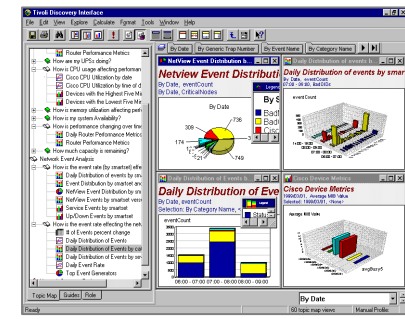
Tivoli Discovery Interface

File Edit View Explore Calculate Format Tools Window Help

By Date | By Generic Trap Number | By Event Name | By Category Name

Router Performance Metrics
How are my UPSs doing?
How is CPU usage affecting performance
Cisco CPU Utilization by Date
Cisco CPU Utilization by Interval
Devices with the Highest Five Mi
Devices with the Lowest Five Mi
How is memory utilization affecting perf
How is my system Availability?
How is performance changing over time
Daily Router Performance Metric
Router Performance Metrics
How much capacity is remaining?
Network Event Analysis
How is the event rate (by smartset) affe
Daily Distribution of events by sm
Event Distribution by smartset an
NetView Event Distribution by Da
NetView Events by smartset
Service Events by smartset
Up/Down Events by smartset
How is the event rate affecting the netw
% of Events percent change
Daily Distribution of Events
Daily Distribution of Events by ca
Event Distribution by Date
Daily Event Rate
Top Event Generators

Topic Map | Guides | Role

Netview Event Distributi
By Date, eventCount
By Date, CriticalNodes

By Date
736
174
32
749
Legend
Badi
Badi
Sta

Daily Distribution of events by smar
By Date, eventCount
07:00 - 06:00, 19/06/2001

Daily Distribution of Events by
Daily Distribution of Eve
By Date, eventCount
Selection: By Category Name, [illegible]

eventCount
Stat
08:00 - 07:00 - 06:00 - 05:00

Cisco Device Metrics
Cisco Device Metrics
19/06/01, Average MB Value
Selected: 19/06/01, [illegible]

avgBusy5

By Date

Ready | 60 topic map views | Manual Profile